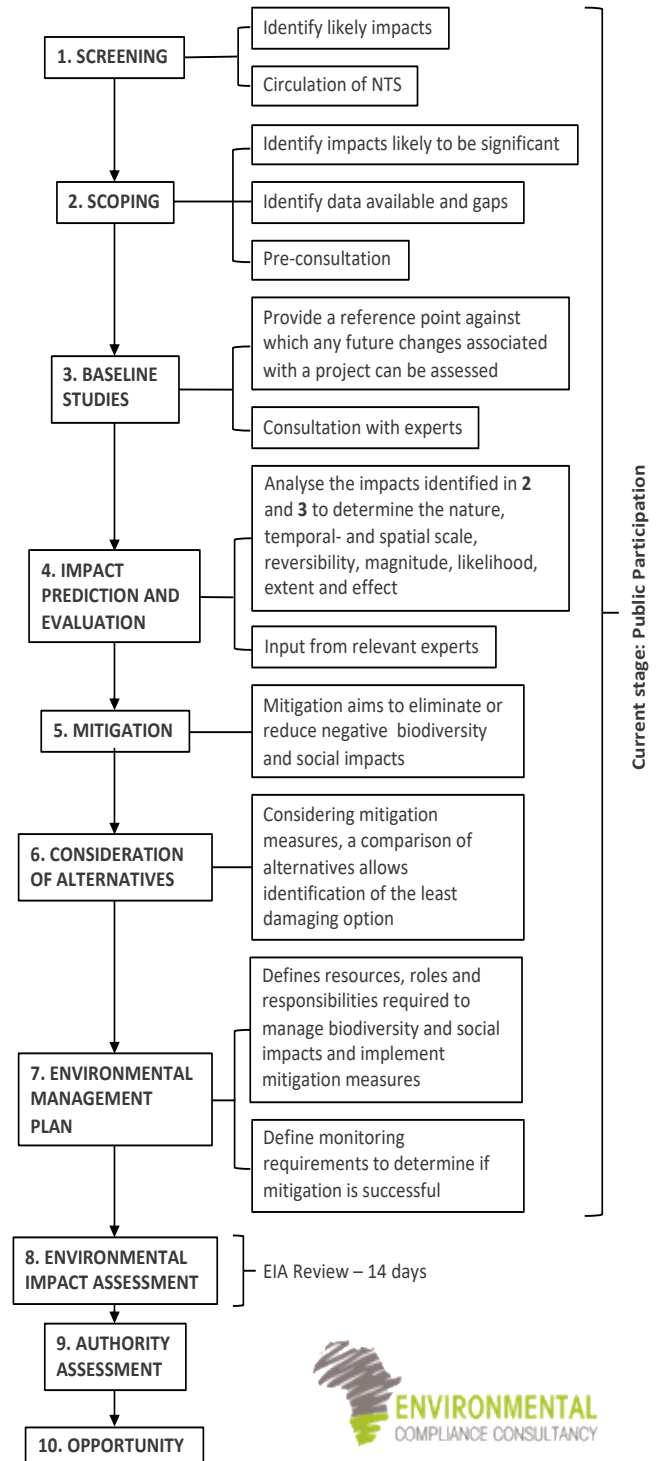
1. SCREENING

Identify likely impacts

Circulation of NTS

2. SCOPING

Identify impacts likely to be significant

Identify data available and gaps

Pre-consultation

3. BASELINE STUDIES

Provide a reference point against which any future changes associated with a project can be assessed

Consultation with experts

4. IMPACT PREDICTION AND EVALUATION

Analyse the impacts identified in **2** and **3** to determine the nature, temporal- and spatial scale, reversibility, magnitude, likelihood, extent and effect

Input from relevant experts

5. MITIGATION

Mitigation aims to eliminate or reduce negative biodiversity and social impacts

6. CONSIDERATION OF ALTERNATIVES

Considering mitigation measures, a comparison of alternatives allows identification of the least damaging option

7. ENVIRONMENTAL MANAGEMENT PLAN

Defines resources, roles and responsibilities required to manage biodiversity and social impacts and implement mitigation measures

Define monitoring requirements to determine if mitigation is successful

Current stage: Public Participation

8. ENVIRONMENTAL IMPACT ASSESSMENT

EIA Review – 14 days

9. AUTHORITY ASSESSMENT

10. OPPORTUNITY

ENVIRONMENTAL
COMPLIANCE CONSULTANCY